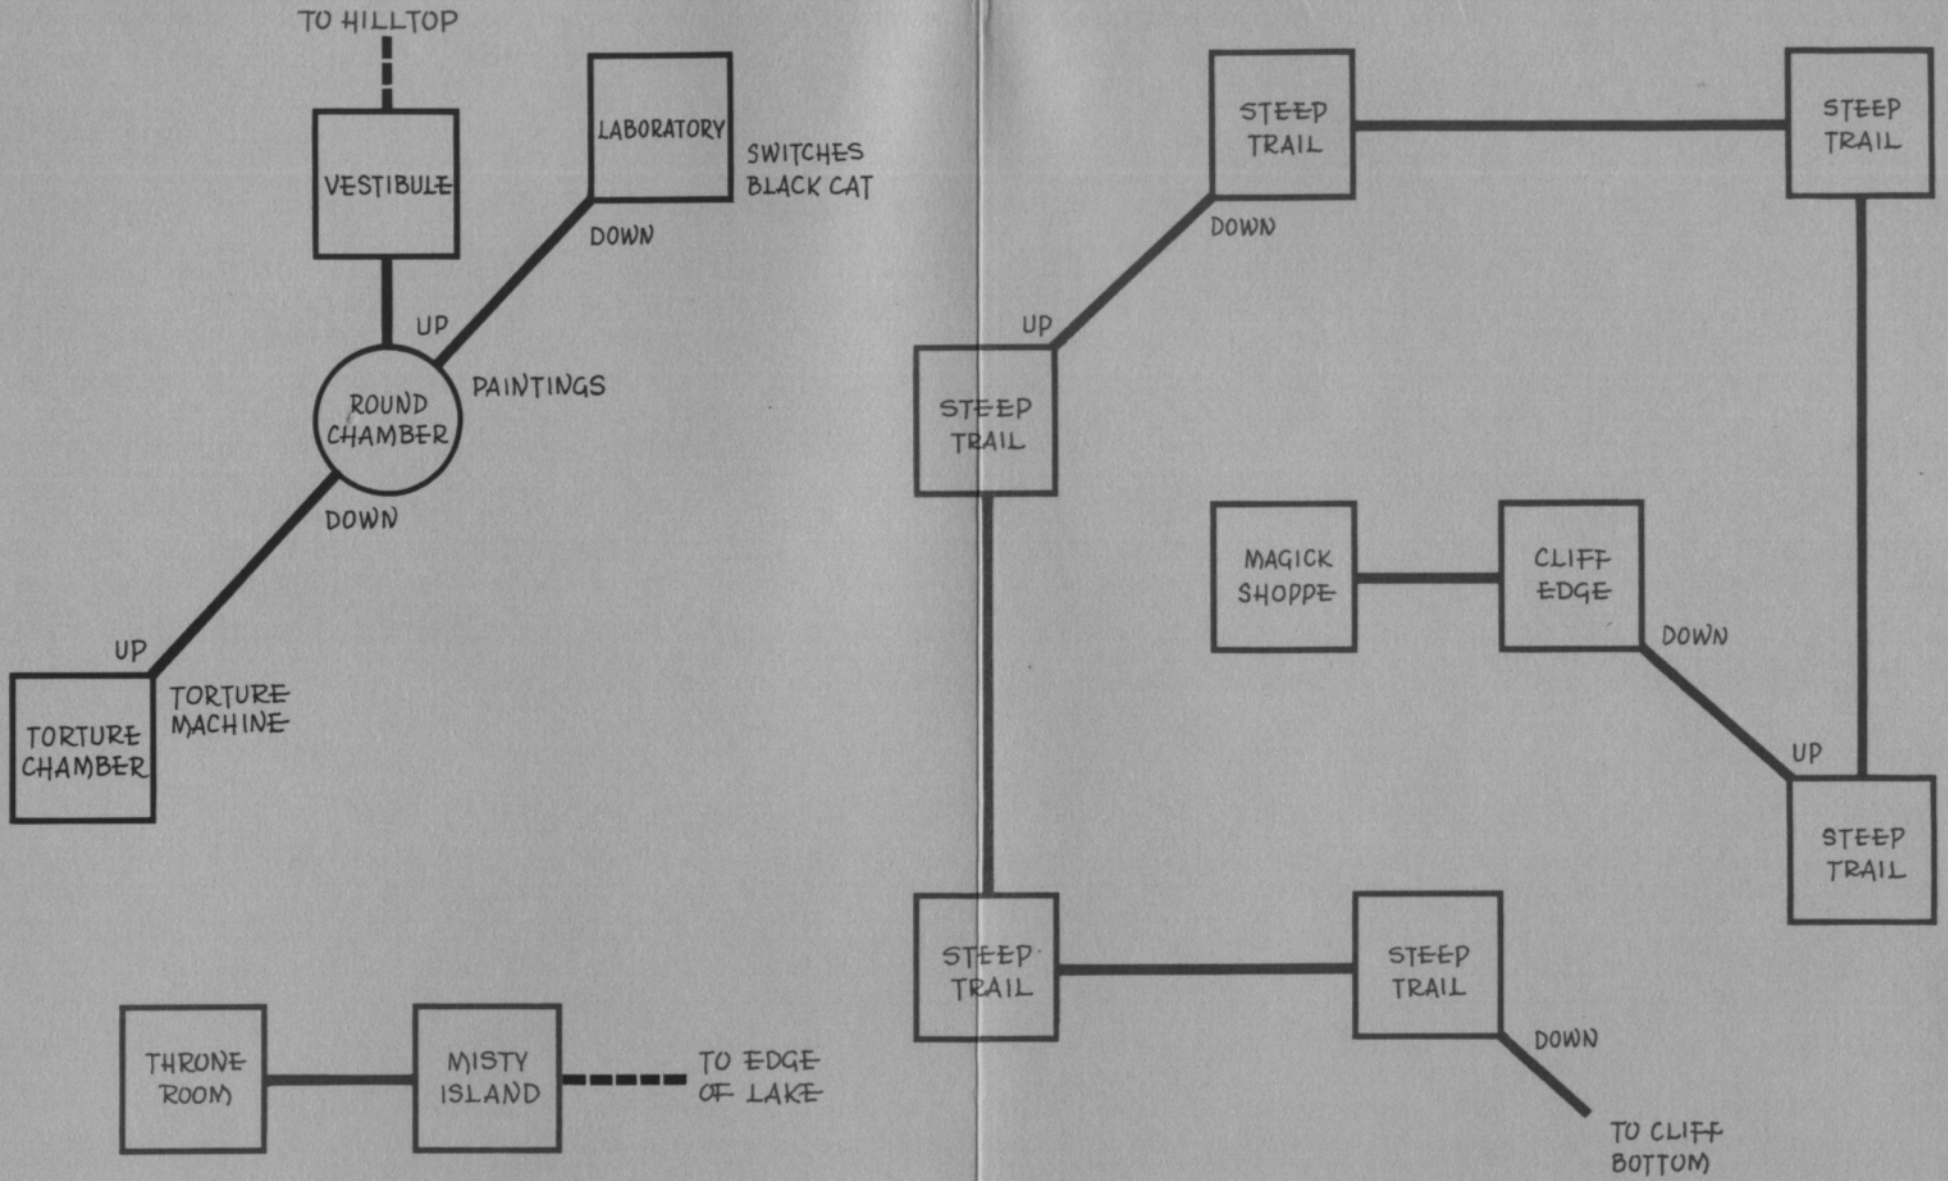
TO HILLTOP

VESTIBULE

LABORATORY

SWITCHES
BLACK CAT

DOWN

UP

ROUND CHAMBER

PAINTINGS

DOWN

UP

TORTURE CHAMBER

TORTURE MACHINE

THRONE ROOM

MISTY ISLAND

TO EDGE OF LAKE

STEEP TRAIL

DOWN

STEEP TRAIL

UP

STEEP TRAIL

MAGICK SHOPPE

CLIFF EDGE

DOWN

UP

STEEP TRAIL

STEEP TRAIL

STEEP TRAIL

DOWN

TO CLIFF BOTTOM